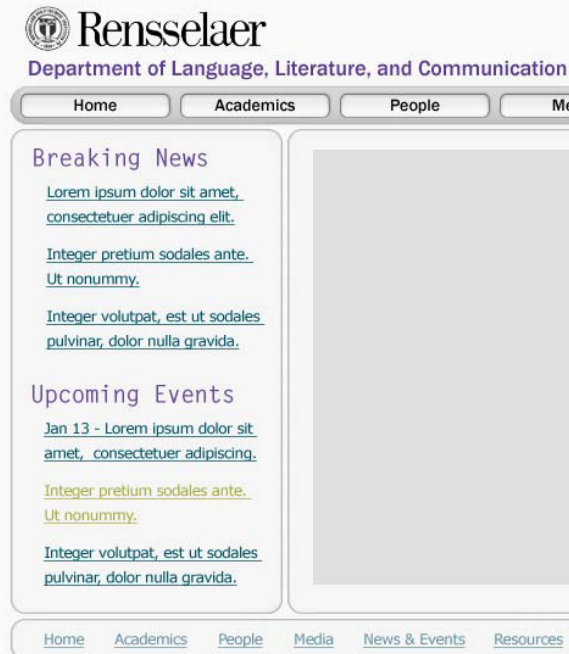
Rensselaer

Department of Language, Literature, and Communication

Home | Academics | People | Me

Breaking News

Lorem ipsum dolor sit amet, consectetuer adipiscing elit.

Integer pretium sodales ante. Ut nonummy.

Integer volutpat, est ut sodales pulvinar, dolor nulla gravida.

Upcoming Events

Jan 13 - Lorem ipsum dolor sit amet, consectetuer adipiscing.

Integer pretium sodales ante. Ut nonummy.

Integer volutpat, est ut sodales pulvinar, dolor nulla gravida.

Home | Academics | People | Media | News & Events | Resources